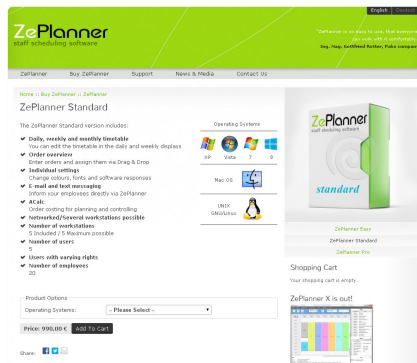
English Deutsch

ZePlanner
staff scheduling software

"ZePlanner is so easy to use, that everyone can work with it comfortably."
Ing. Mag. Gottfried Rotter, Pako company

ZePlanner Buy ZePlanner Support News & Media Contact Us

Home :: Buy ZePlanner :: ZePlanner

ZePlanner Standard

The ZePlanner Standard version includes:

Daily, weekly and monthly timetable
You can edit the timetable in the daily and weekly displays

Order overview
Enter orders and assign them via Drag & Drop

Individual settings
Change colours, fonts and software responses

E-mail and text messaging
Inform your employees directly via ZePlanner

ACalc
Order costing for planning and controlling

Networked/Several workstations possible

Number of workstations
5 Included / 5 Maximum possible

Number of users
5

Users with varying rights

Number of employees
20

Operating Systems
XP Vista 7 8
Mac OS
UNIX GNU/Linux

ZePlanner
staff scheduling software
standard

ZePlanner Easy
ZePlanner Standard
ZePlanner Pro

Shopping Cart
Your shopping cart is empty.

ZePlanner X is out!

Product Options
Operating Systems: -- Please Select --

Price: 990,00 € Add To Cart

Share: